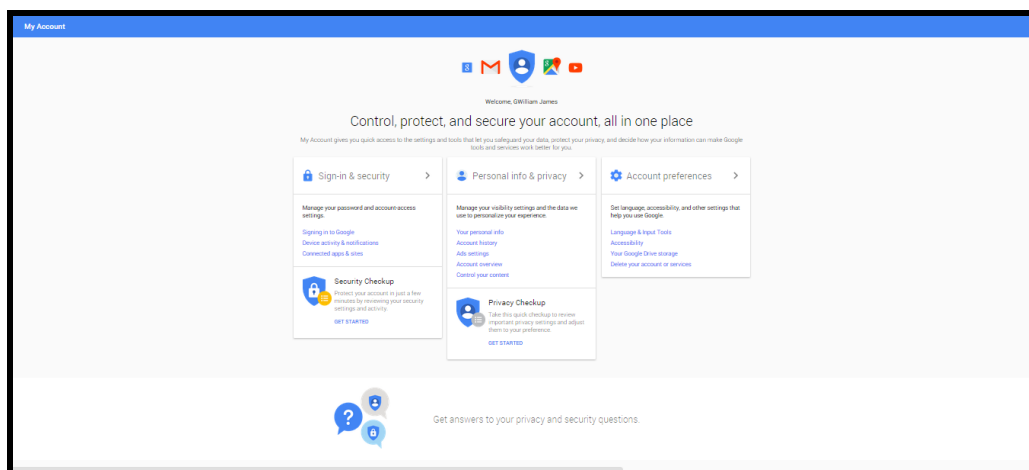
My Account

Welcome, GWilliam James

Control, protect, and secure your account, all in one place

My Account gives you quick access to the settings and tools that let you safeguard your data, protect your privacy, and decide how your information can make Google tools and services work better for you.

Sign-in & security

Manage your password and account-access settings.

Signing in to Google
Device activity & notifications
Connected apps & sites

Security Checkup

Protect your account in just a few minutes by reviewing your security settings and activity.

GET STARTED

Personal info & privacy

Manage your visibility settings and the data we use to personalize your experience.

Your personal info
Account history
Ads settings
Account overview
Control your content

Privacy Checkup

Take this quick checkup to review important privacy settings and adjust them to your preference.

GET STARTED

Account preferences

Set language, accessibility, and other settings that help you use Google.

Language & Input Tools
Accessibility
Your Google Drive storage
Delete your account or services

Get answers to your privacy and security questions.